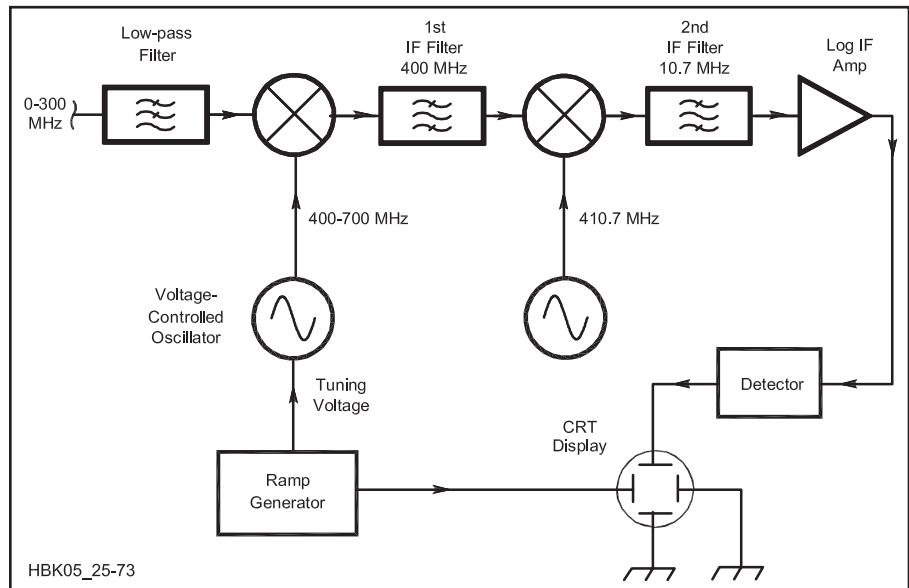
Low-pass Filter

1st IF Filter 400 MHz

2nd IF Filter 10.7 MHz

Log IF Amp

0-300 MHz

400-700 MHz

410.7 MHz

Voltage-Controlled Oscillator

Tuning Voltage

Detector

CRT Display

Ramp Generator

HBK05_25-73